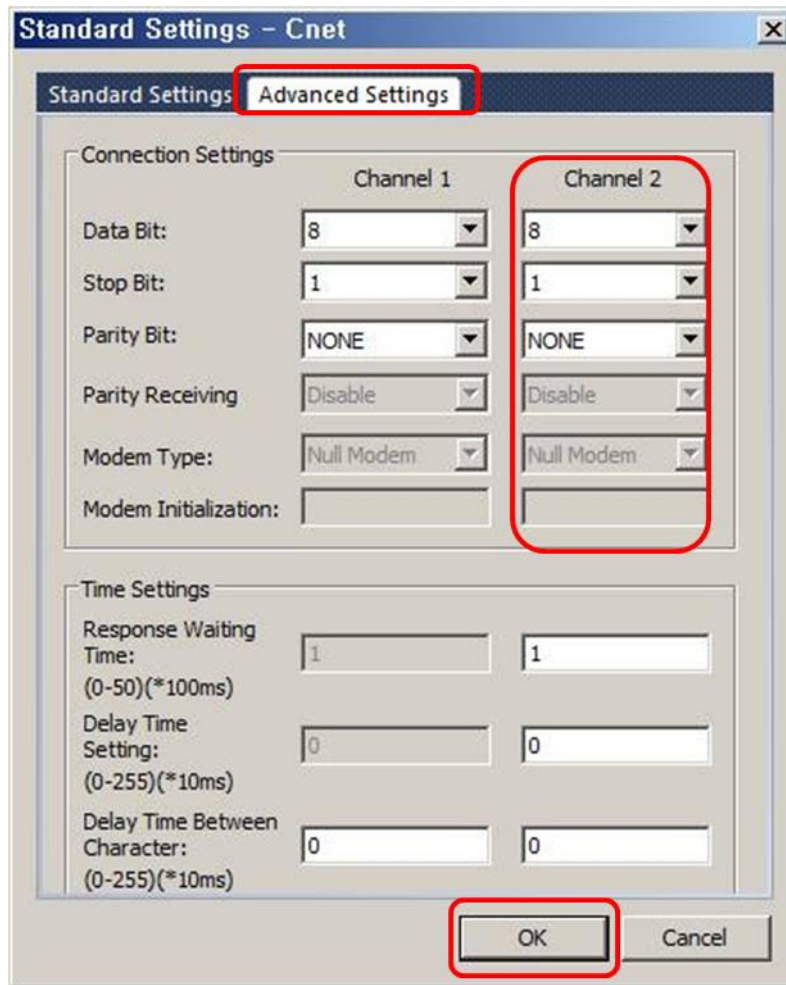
Standard Settings - Cnet

Standard Settings | Advanced Settings

Connection Settings

| | Channel 1 | Channel 2 |
|---|---|---|
| Data Bit: | 8 | 8 |
| Stop Bit: | 1 | 1 |
| Parity Bit: | NONE | NONE |
| Parity Receiving | Disable | Disable |
| Modem Type: | Null Modem | Null Modem |
| Modem Initialization: | | |

Time Settings

| | | |
|---|---|---|
| Response Waiting Time: (0-50)(*100ms) | 1 | 1 |
| Delay Time Setting: (0-255)(*10ms) | 0 | 0 |
| Delay Time Between Character: (0-255)(*10ms) | 0 | 0 |

OK Cancel